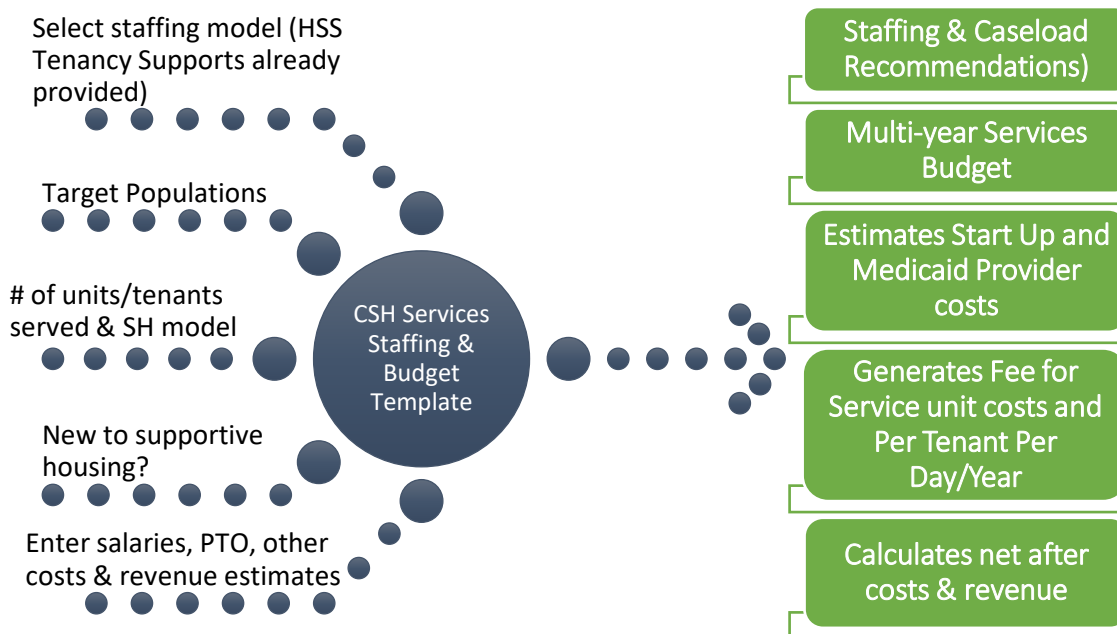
Select staffing model (HSS Tenancy Supports already provided)

Target Populations

# of units/tenants served & SH model

New to supportive housing?

Enter salaries, PTO, other costs & revenue estimates

CSH Services Staffing & Budget Template

Staffing & Caseload Recommendations)

Multi-year Services Budget

Estimates Start Up and Medicaid Provider costs

Generates Fee for Service unit costs and Per Tenant Per Day/Year

Calculates net after costs & revenue